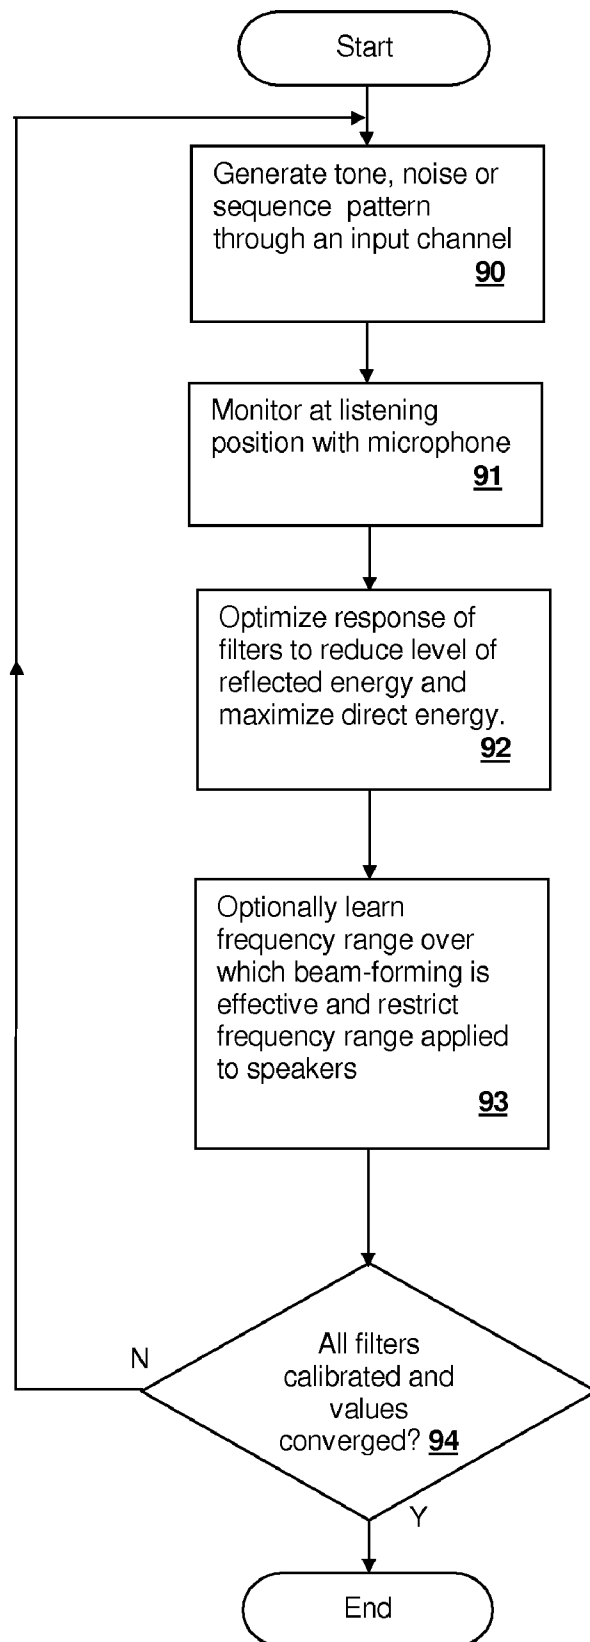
Start

Generate tone, noise or sequence pattern through an input channel
**90**

Monitor at listening position with microphone
**91**

Optimize response of filters to reduce level of reflected energy and maximize direct energy.
**92**

Optionally learn frequency range over which beam-forming is effective and restrict frequency range applied to speakers
**93**

All filters calibrated and values converged? **94**

N

Y

End